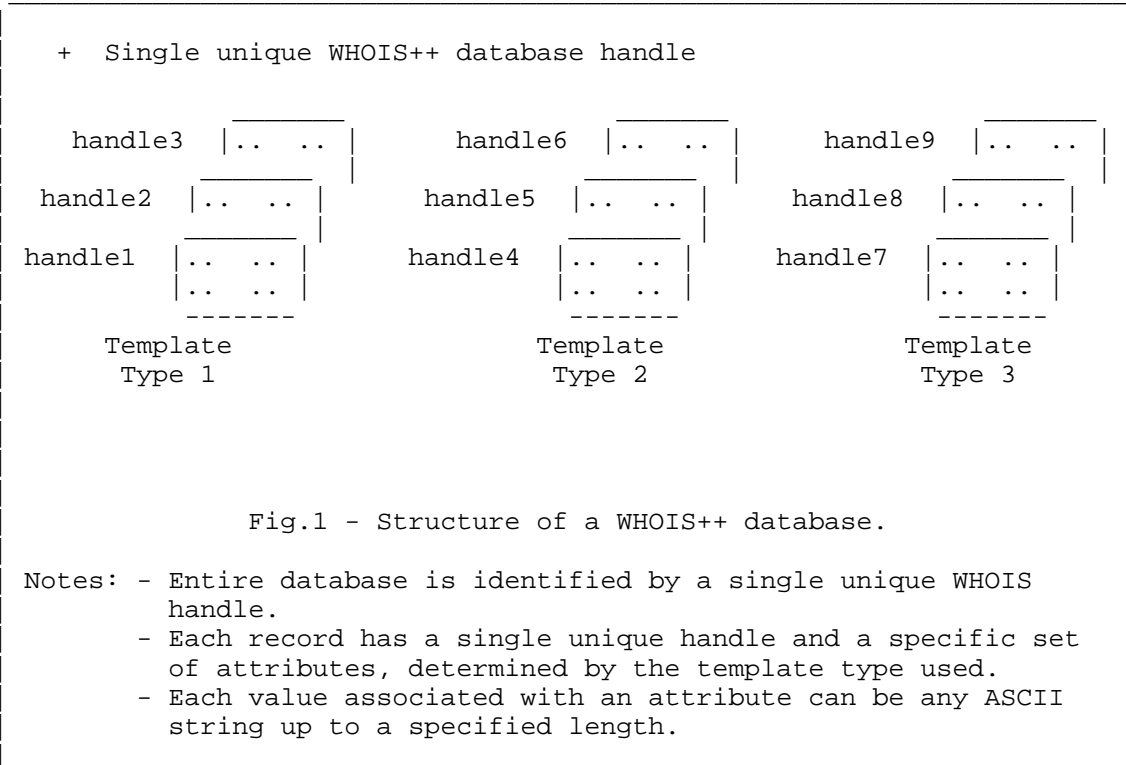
+ Single unique WHOIS++ database handle

handle3 |.. .. |
handle2 |.. .. |
handle1 |.. .. |
|.. .. |
Template
Type 1

handle6 |.. .. |
handle5 |.. .. |
handle4 |.. .. |
|.. .. |
Template
Type 2

handle9 |.. .. |
handle8 |.. .. |
handle7 |.. .. |
|.. .. |
Template
Type 3

Fig.1 - Structure of a WHOIS++ database.

Notes: - Entire database is identified by a single unique WHOIS handle.
- Each record has a single unique handle and a specific set of attributes, determined by the template type used.
- Each value associated with an attribute can be any ASCII string up to a specified length.